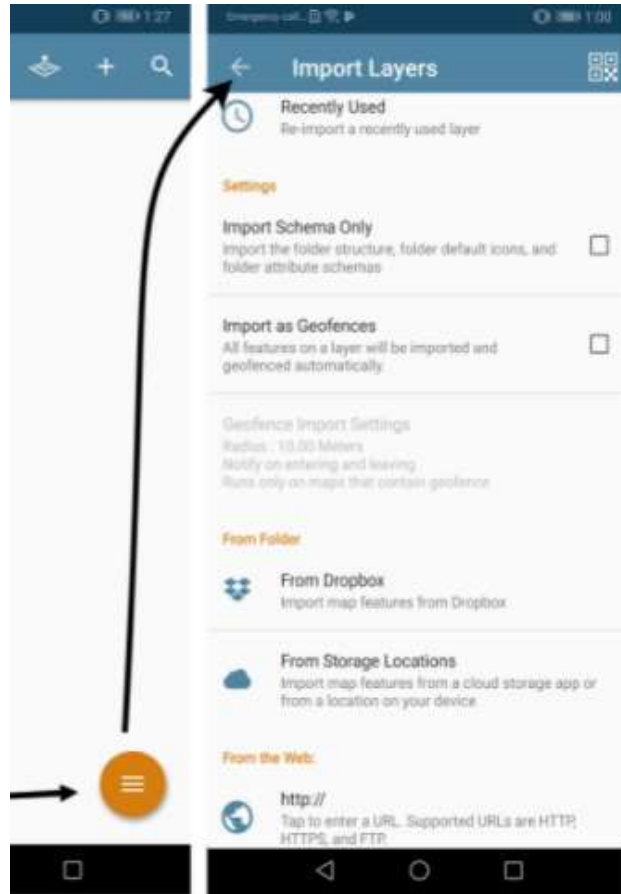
1:27

Emergency call 1:00

Import Layers

Recently Used
Re-import a recently used layer

Settings

Import Schema Only
Import the folder structure, folder default icons, and folder attribute schemas

Import as Geofences
All features on a layer will be imported and geofenced automatically.

Geofence Import Settings
Radius : 10.00 Meters
Notify on entering and leaving
Runs only on maps that contain geofence

From Folder

From Dropbox
Import map features from Dropbox

From Storage Locations
Import map features from a cloud storage app or from a location on your device

From the Web:

http://
Tap to enter a URL. Supported URLs are HTTP, HTTPS, and FTP.